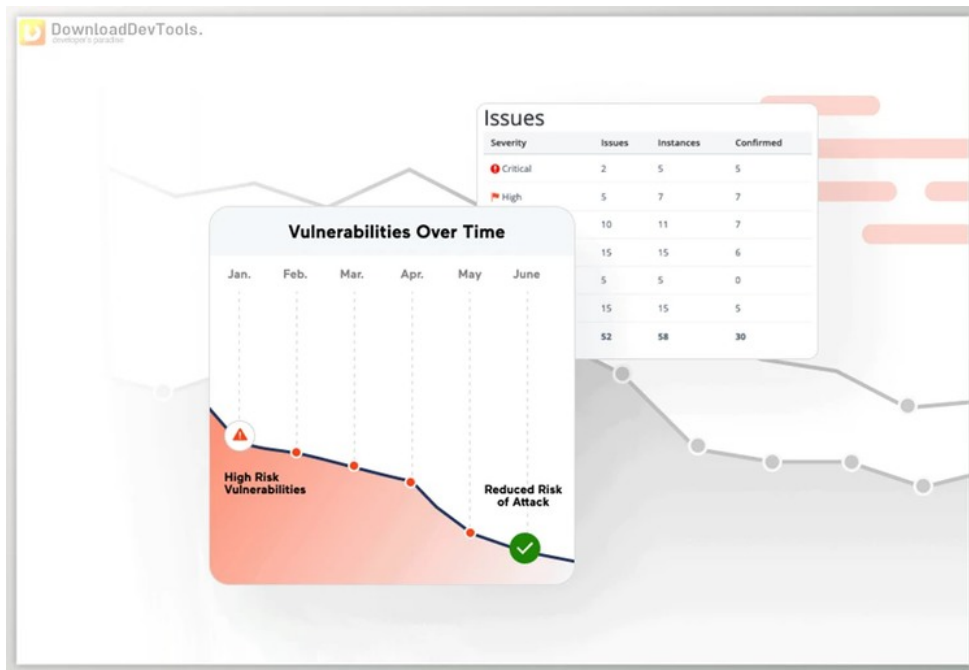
DownloadDevTools.
developer's paradise

Issues

| Severity | Issues | Instances | Confirmed |
|---|---|---|---|
| Critical | 2 | 5 | 5 |
| High | 5 | 7 | 7 |
| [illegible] | 10 | 11 | 7 |
| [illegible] | 15 | 15 | 6 |
| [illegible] | 5 | 5 | 0 |
| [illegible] | 15 | 15 | 5 |
| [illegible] | 52 | 58 | 30 |

Vulnerabilities Over Time

Jan. Feb. Mar. Apr. May June

High Risk Vulnerabilities

Reduced Risk of Attack